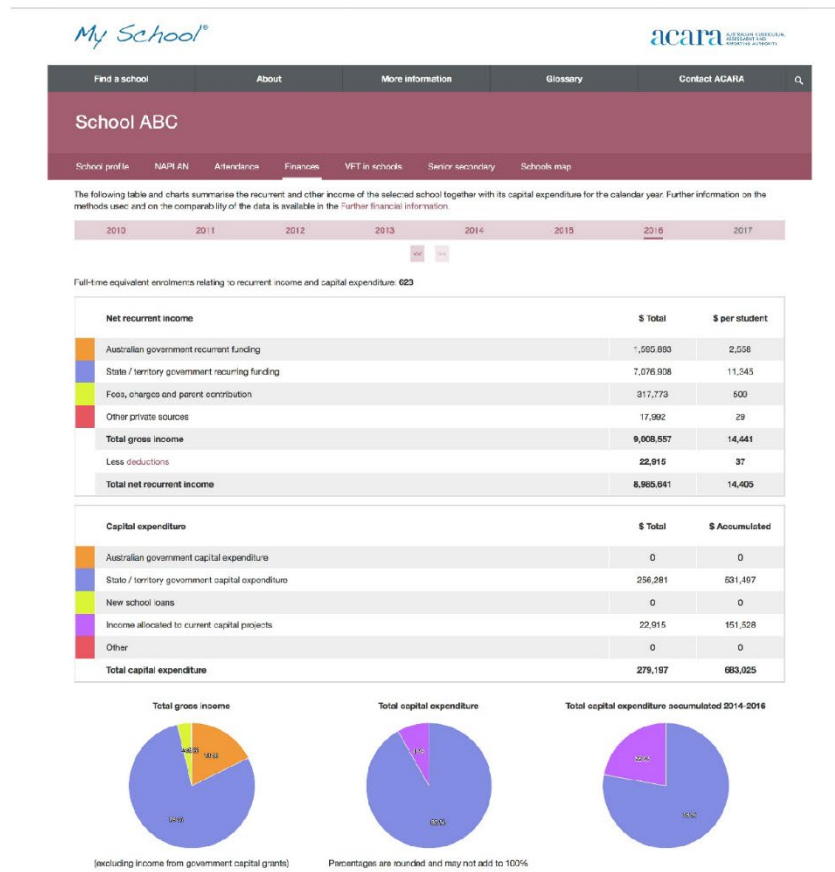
My School®

acara AUSTRALIAN CURRICULUM, ASSESSMENT AND REPORTING AUTHORITY

Find a school | About | More information | Glossary | Contact ACARA

School ABC

School profile | NAPLAN | Attendance | Finances | VET in schools | Senior secondary | Schools map

The following table and charts summarise the recurrent and other income of the selected school together with its capital expenditure for the calendar year. Further information on the methods used and on the comparability of the data is available in the Further financial information.

2010 | 2011 | 2012 | 2013 | 2014 | 2015 | 2016 | 2017

Full-time equivalent enrolments relating to recurrent income and capital expenditure: 623

| Net recurrent income | $ Total | $ per student |
|---|---|---|
| Australian government recurrent funding | 1,595,893 | 2,558 |
| State / territory government recurring funding | 7,076,908 | 11,345 |
| Fees, charges and parent contribution | 317,773 | 509 |
| Other private sources | 17,992 | 29 |
| Total gross income | 9,008,557 | 14,441 |
| Less deductions | 22,915 | 37 |
| Total net recurrent income | 8,985,641 | 14,405 |

| Capital expenditure | $ Total | $ Accumulated |
|---|---|---|
| Australian government capital expenditure | 0 | 0 |
| State / territory government capital expenditure | 256,281 | 531,497 |
| New school loans | 0 | 0 |
| Income allocated to current capital projects | 22,915 | 151,528 |
| Other | 0 | 0 |
| Total capital expenditure | 279,197 | 683,025 |

Total gross income

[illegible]

(excluding income from government capital grants)

Total capital expenditure

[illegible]

Percentages are rounded and may not add to 100%

Total capital expenditure accumulated 2014-2016

22%

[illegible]